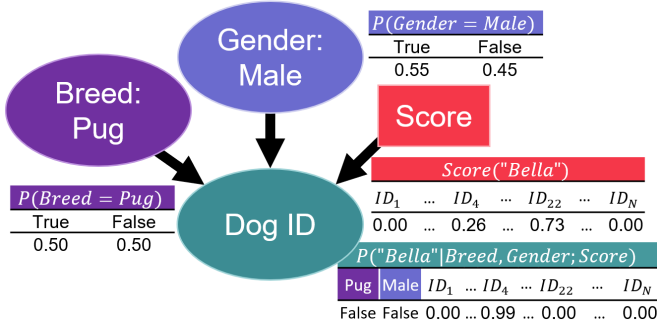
Gender: Male

$P(Gender = Male)$

| True | False |
|---|---|
| 0.55 | 0.45 |

Breed: Pug

Score

Dog ID

$P(Breed = Pug)$

| True | False |
|---|---|
| 0.50 | 0.50 |

$Score("Bella")$

| $ID_1$ | … | $ID_4$ | … | $ID_{22}$ | … | $ID_N$ |
|---|---|---|---|---|---|---|
| 0.00 | … | 0.26 | … | 0.73 | … | 0.00 |

$P("Bella"|Breed, Gender; Score)$

| Pug | Male | $ID_1$ | … | $ID_4$ | … | $ID_{22}$ | … | $ID_N$ |
|---|---|---|---|---|---|---|---|---|
| False | False | 0.00 | … | 0.99 | … | 0.00 | … | 0.00 |